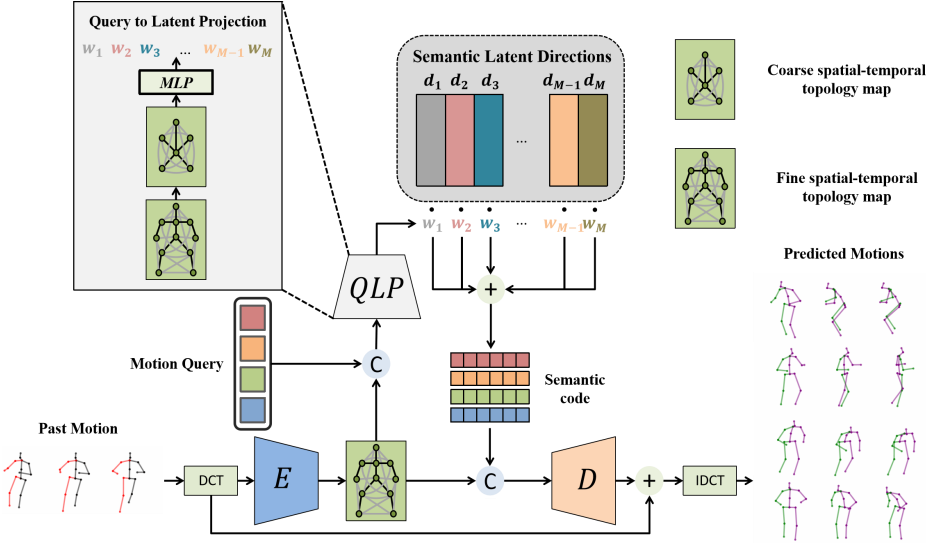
Query to Latent Projection

$w_1$ $w_2$ $w_3$ ... $w_{M-1}$ $w_M$

MLP

Semantic Latent Directions

$d_1$ $d_2$ $d_3$ ... $d_{M-1}$ $d_M$

$w_1$ $w_2$ $w_3$ ... $w_{M-1}$ $w_M$

Coarse spatial-temporal topology map

Fine spatial-temporal topology map

Predicted Motions

QLP

+

Motion Query

C

Semantic code

Past Motion

DCT

E

C

D

+

IDCT